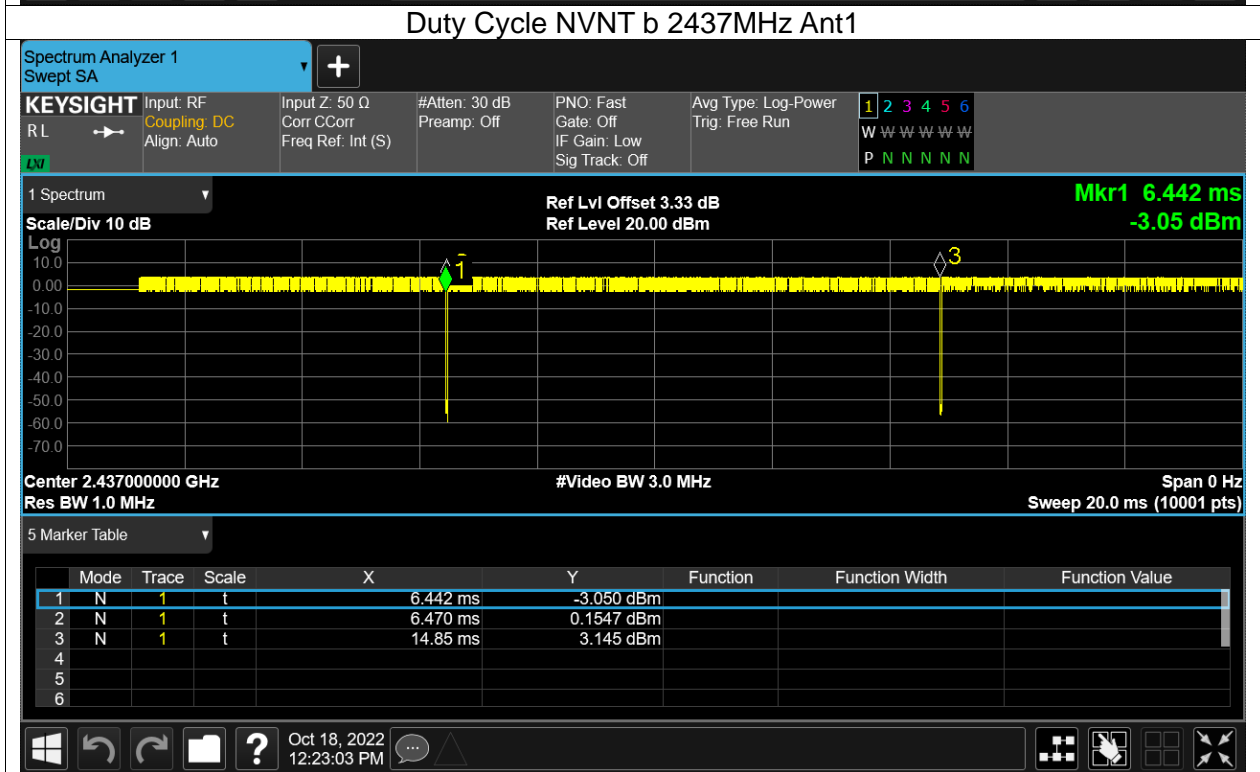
Duty Cycle NVNT b 2437MHz Ant1

Spectrum Analyzer 1
Swept SA

KEYSIGHT
RL
LXI

Input: RF
Coupling: DC
Align: Auto

Input Z: 50 Ω
Corr CCorr
Freq Ref: Int (S)

#Atten: 30 dB
Preamp: Off

PNO: Fast
Gate: Off
IF Gain: Low
Sig Track: Off

Avg Type: Log-Power
Trig: Free Run

1 2 3 4 5 6
W W W W W W
P N N N N N

1 Spectrum

Scale/Div 10 dB

Ref Lvl Offset 3.33 dB
Ref Level 20.00 dBm

Mkr1 6.442 ms
-3.05 dBm

Log
10.0
0.00
-10.0
-20.0
-30.0
-40.0
-50.0
-60.0
-70.0

1
3

Center 2.437000000 GHz
Res BW 1.0 MHz

#Video BW 3.0 MHz

Span 0 Hz
Sweep 20.0 ms (10001 pts)

5 Marker Table

| | Mode | Trace | Scale | X | Y | Function | Function Width | Function Value |
|---|---|---|---|---|---|---|---|---|
| 1 | N | 1 | t | 6.442 ms | -3.050 dBm | | | |
| 2 | N | 1 | t | 6.470 ms | 0.1547 dBm | | | |
| 3 | N | 1 | t | 14.85 ms | 3.145 dBm | | | |
| 4 | | | | | | | | |
| 5 | | | | | | | | |
| 6 | | | | | | | | |

Oct 18, 2022
12:23:03 PM